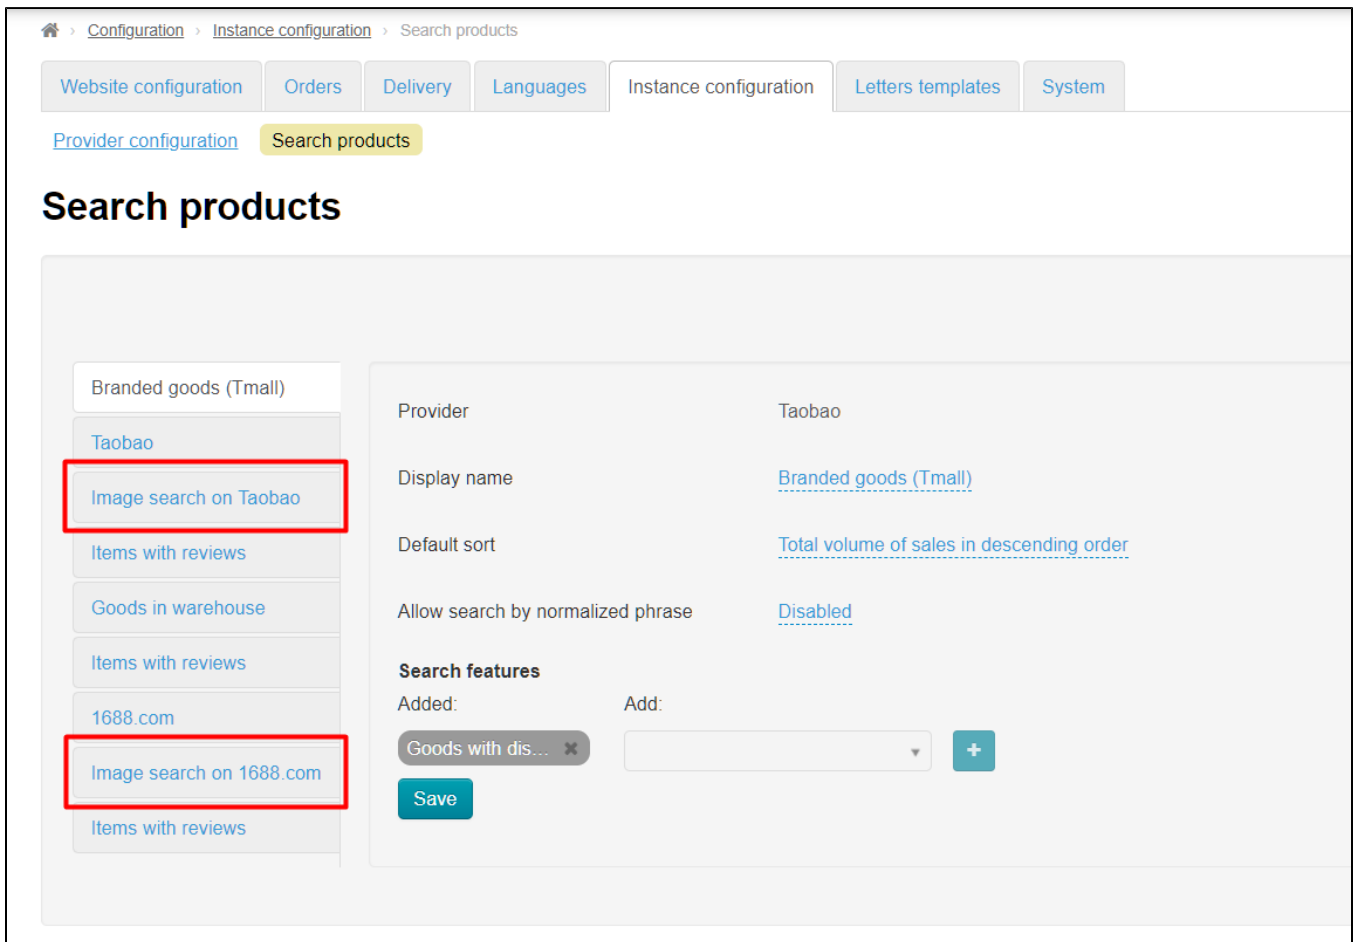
Configuration › Instance configuration › Search products

Website configuration | Orders | Delivery | Languages | Instance configuration | Letters templates | System

Provider configuration | Search products

Search products

Branded goods (Tmall)
Taobao
Image search on Taobao
Items with reviews
Goods in warehouse
Items with reviews
1688.com
Image search on 1688.com
Items with reviews

Provider Taobao

Display name Branded goods (Tmall)

Default sort Total volume of sales in descending order

Allow search by normalized phrase Disabled

Search features

Added: Add:

Goods with dis...

+

Save